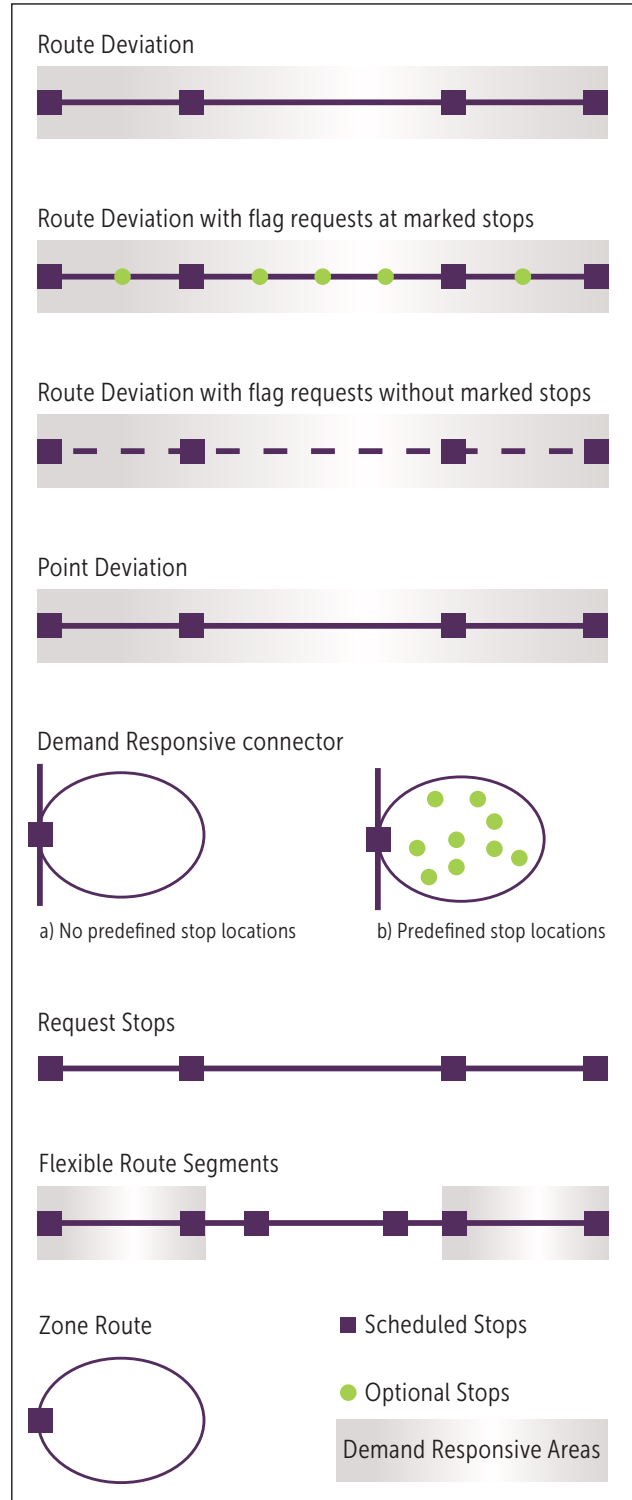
Route Deviation

Route Deviation with flag requests at marked stops

Route Deviation with flag requests without marked stops

Point Deviation

Demand Responsive connector

a) No predefined stop locations

b) Predefined stop locations

Request Stops

Flexible Route Segments

Zone Route

Scheduled Stops

Optional Stops

Demand Responsive Areas